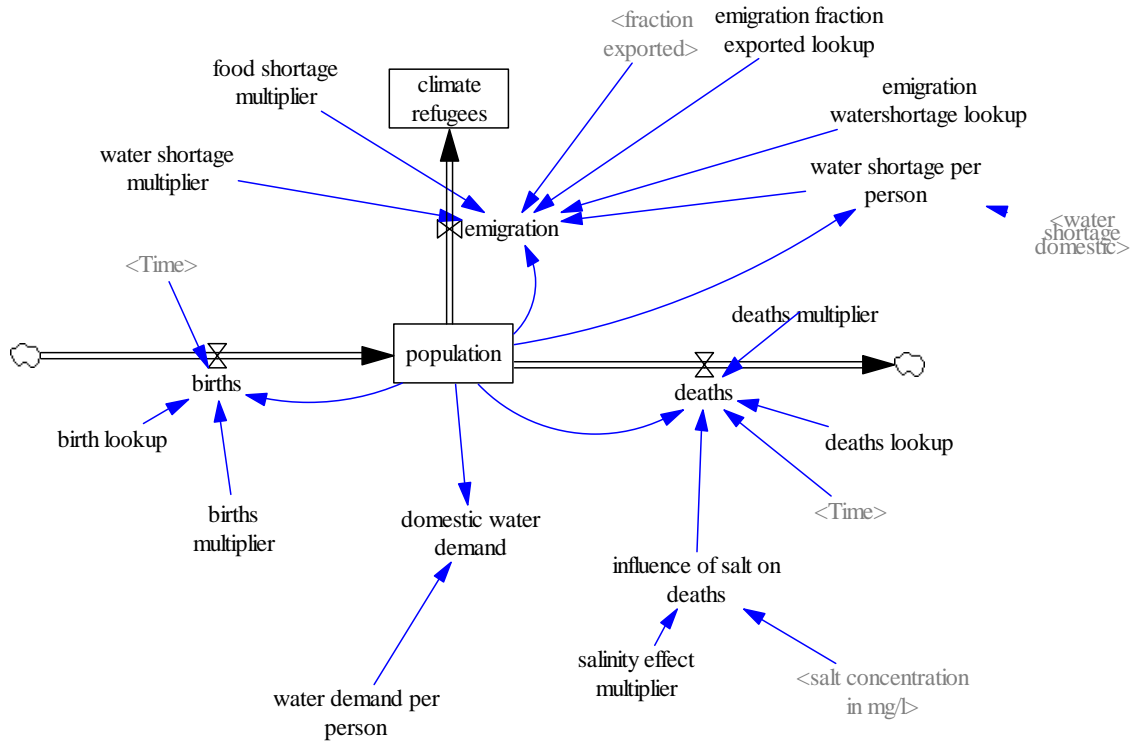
<fraction exported>

emigration fraction exported lookup

food shortage multiplier

climate refugees

emigration watershortage lookup

water shortage multiplier

water shortage per person

emigration

<water shortage domestic>

<Time>

deaths multiplier

population

births

deaths

birth lookup

deaths lookup

births multiplier

domestic water demand

<Time>

influence of salt on deaths

salinity effect multiplier

<salt concentration in mg/l>

water demand per person